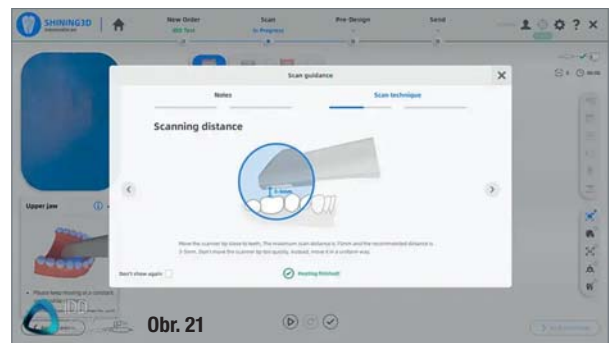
SHINING3D

New Order

Scan

In Progress

Pre-Design

Send

Scan guidance

Notes

Scan technique

Scanning distance

Upper jaw

Move the scanner tip close to teeth. The maximum scan distance is 15mm and the recommended distance is 0-5mm. Don't move the scanner tip too quickly, instead, move it in a uniform way.

Don't show again

Heating finished!

Obr. 21